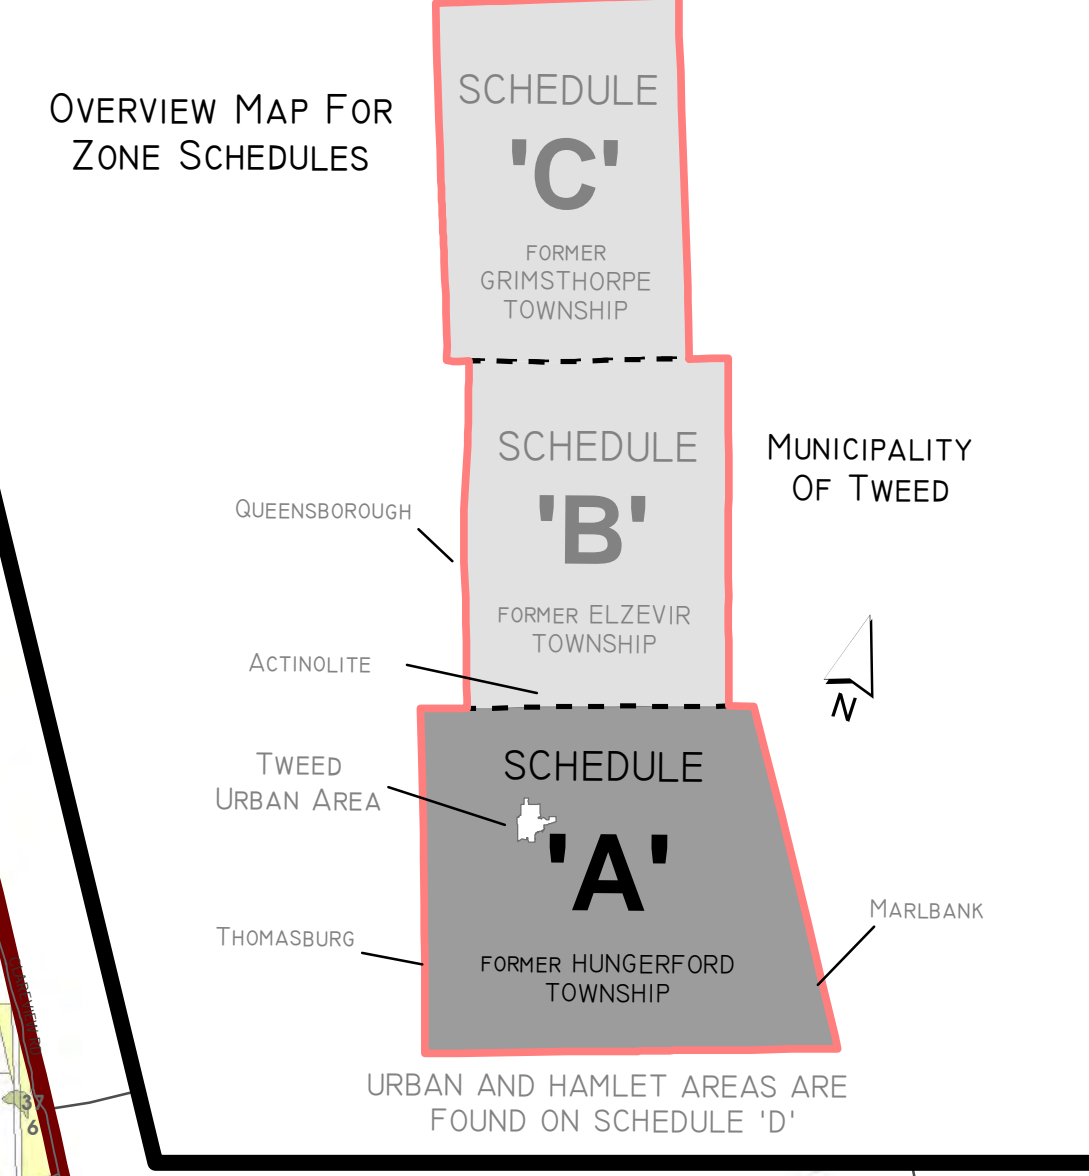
Overview Map For Zone Schedules

SCHEDULE
'C'
FORMER GRIMSTHORPE TOWNSHIP

SCHEDULE
'B'
FORMER ELZEVIR TOWNSHIP

Municipality Of Tweed

Queensborough

Actinolite

N

SCHEDULE
'A'
FORMER HUNGERFORD TOWNSHIP

Tweed Urban Area

Thomasburg

Marlbank

URBAN AND HAMLET AREAS ARE FOUND ON SCHEDULE 'D'

37
6